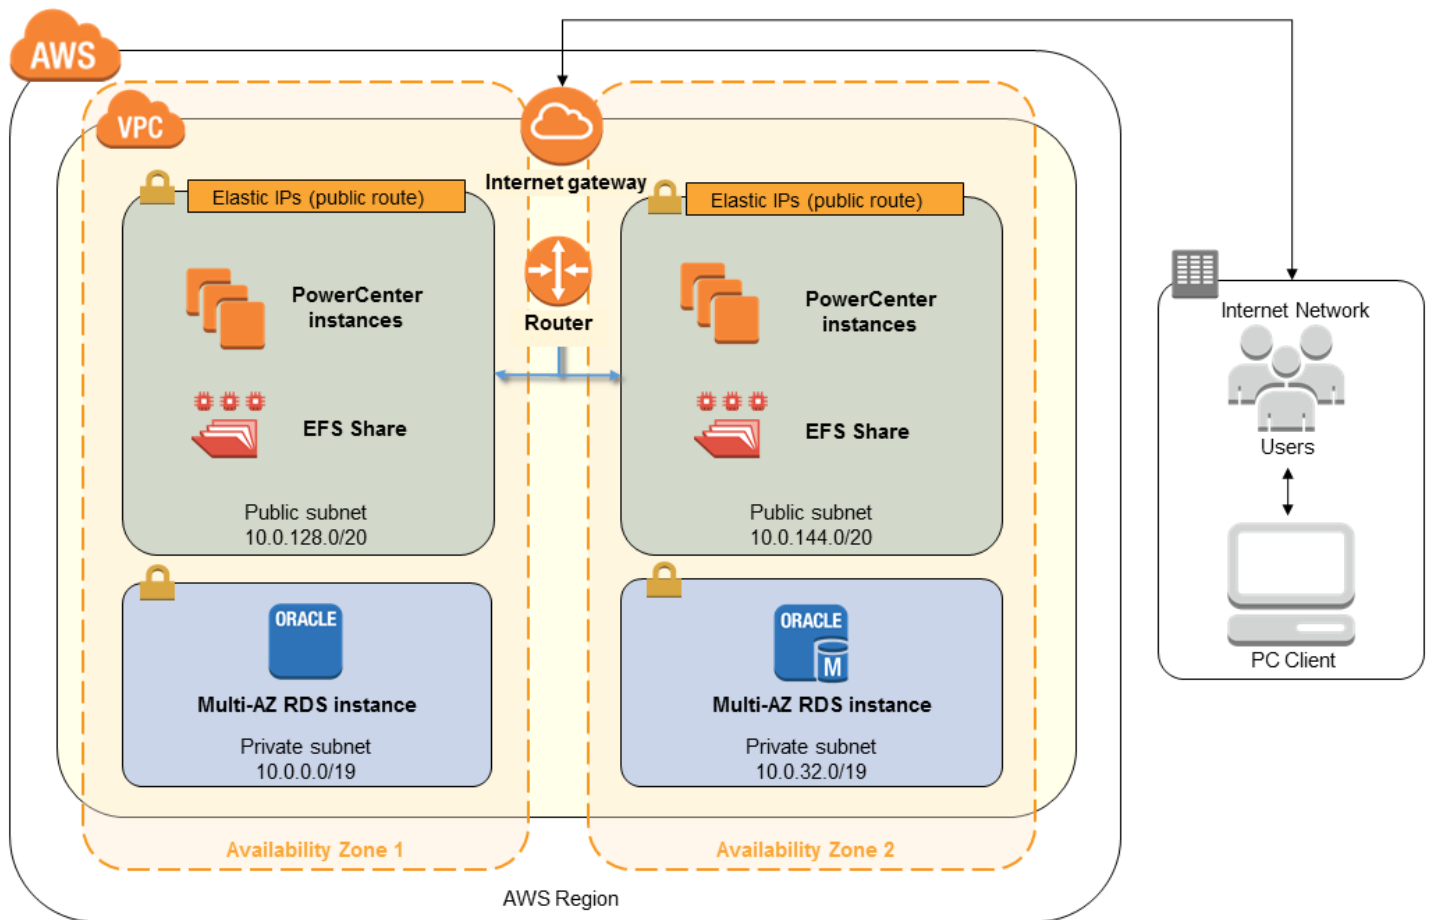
AWS

VPC

Internet gateway

Elastic IPs (public route)

PowerCenter instances

EFS Share

Public subnet
10.0.128.0/20

ORACLE

Multi-AZ RDS instance

Private subnet
10.0.0.0/19

Router

Elastic IPs (public route)

PowerCenter instances

EFS Share

Public subnet
10.0.144.0/20

ORACLE
M

Multi-AZ RDS instance

Private subnet
10.0.32.0/19

Availability Zone 1

Availability Zone 2

AWS Region

Internet Network

Users

PC Client